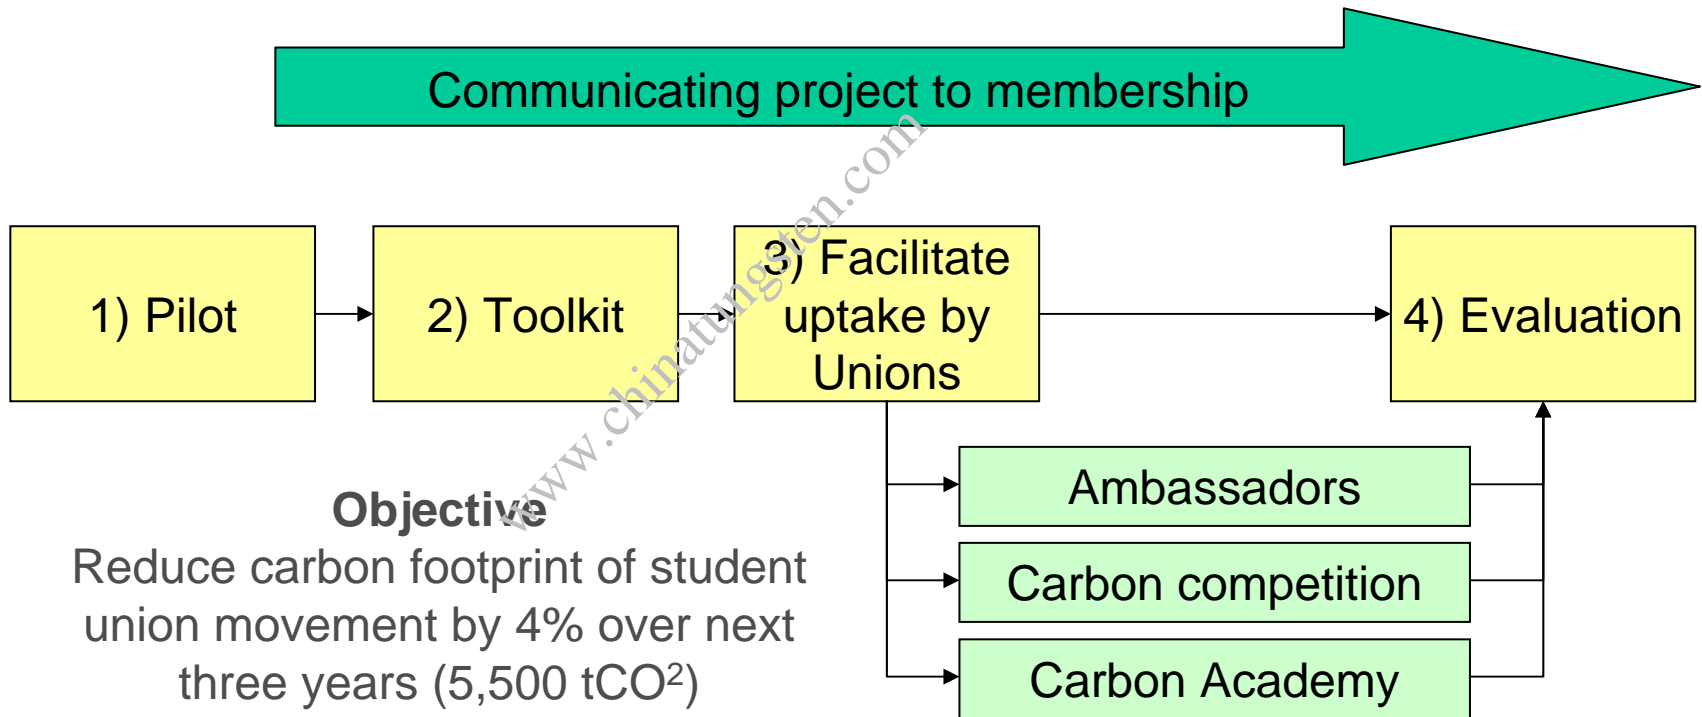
Communicating project to membership

1) Pilot

2) Toolkit

3) Facilitate uptake by Unions

4) Evaluation

Ambassadors

Carbon competition

Carbon Academy

**Objective**
Reduce carbon footprint of student union movement by 4% over next three years (5,500 $tCO^2$)

www.chinatungsten.com